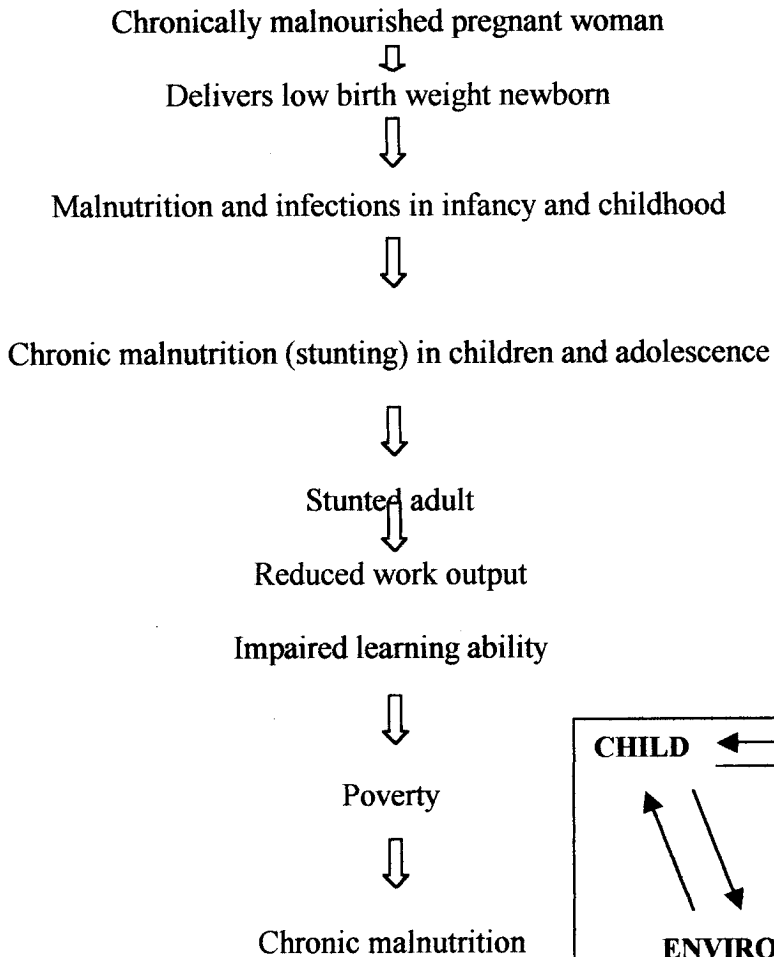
Chronically malnourished pregnant woman

Delivers low birth weight newborn

Malnutrition and infections in infancy and childhood

Chronic malnutrition (stunting) in children and adolescence

Stunted adult

Reduced work output

Impaired learning ability

Poverty

Chronic malnutrition

CHILD

ENVIRO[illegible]